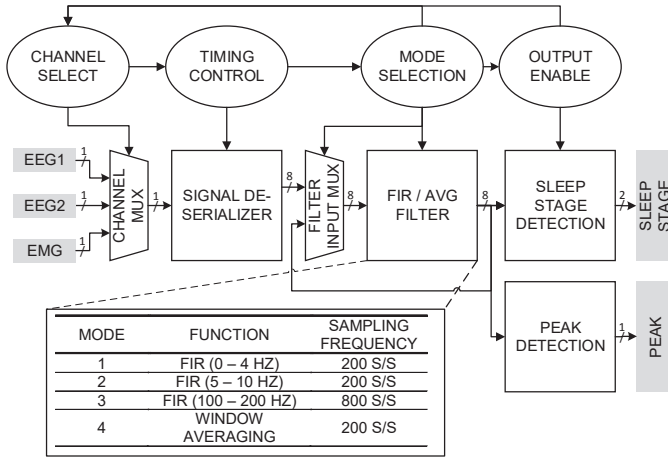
CHANNEL SELECT

TIMING CONTROL

MODE SELECTION

OUTPUT ENABLE

EEG1

1

EEG2

1

EMG

1

CHANNEL MUX

1

SIGNAL DE-SERIALIZER

8

FILTER INPUT MUX

8

FIR / AVG FILTER

8

SLEEP STAGE DETECTION

2

SLEEP STAGE

PEAK DETECTION

1

PEAK

| MODE | FUNCTION | SAMPLING FREQUENCY |
|---|---|---|
| 1 | FIR (0 – 4 HZ) | 200 S/S |
| 2 | FIR (5 – 10 HZ) | 200 S/S |
| 3 | FIR (100 – 200 HZ) | 800 S/S |
| 4 | WINDOW AVERAGING | 200 S/S |